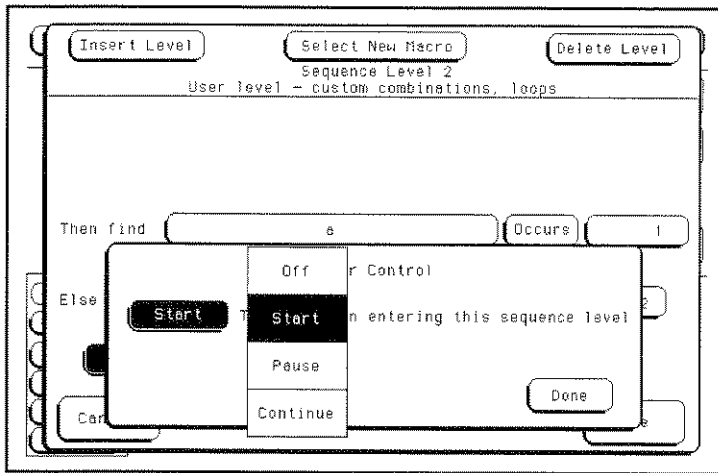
Insert Level

Select New Macro

Delete Level

Sequence Level 2
User level - custom combinations, loops

Then find

a

Occurs

1

Else

2

Off

r Control

Start

T

Start

n entering this sequence level

Pause

Done

Car

Continue

e